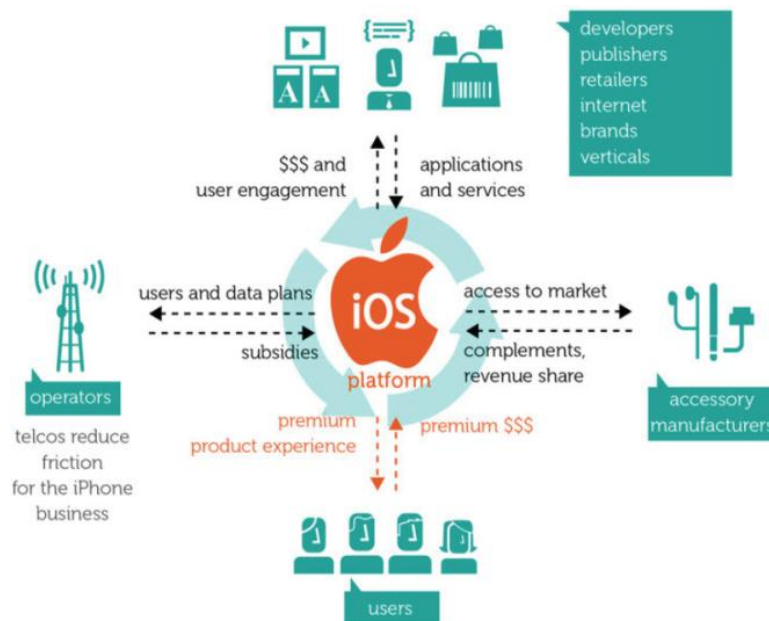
A A

developers
publishers
retailers
internet
brands
verticals

$$$ and
user engagement

applications
and services

users and data plans

subsidies

iOS
platform

access to market

complements,
revenue share

operators

telcos reduce
friction
for the iPhone
business

accessory
manufacturers

premium
product experience

premium $$$

users